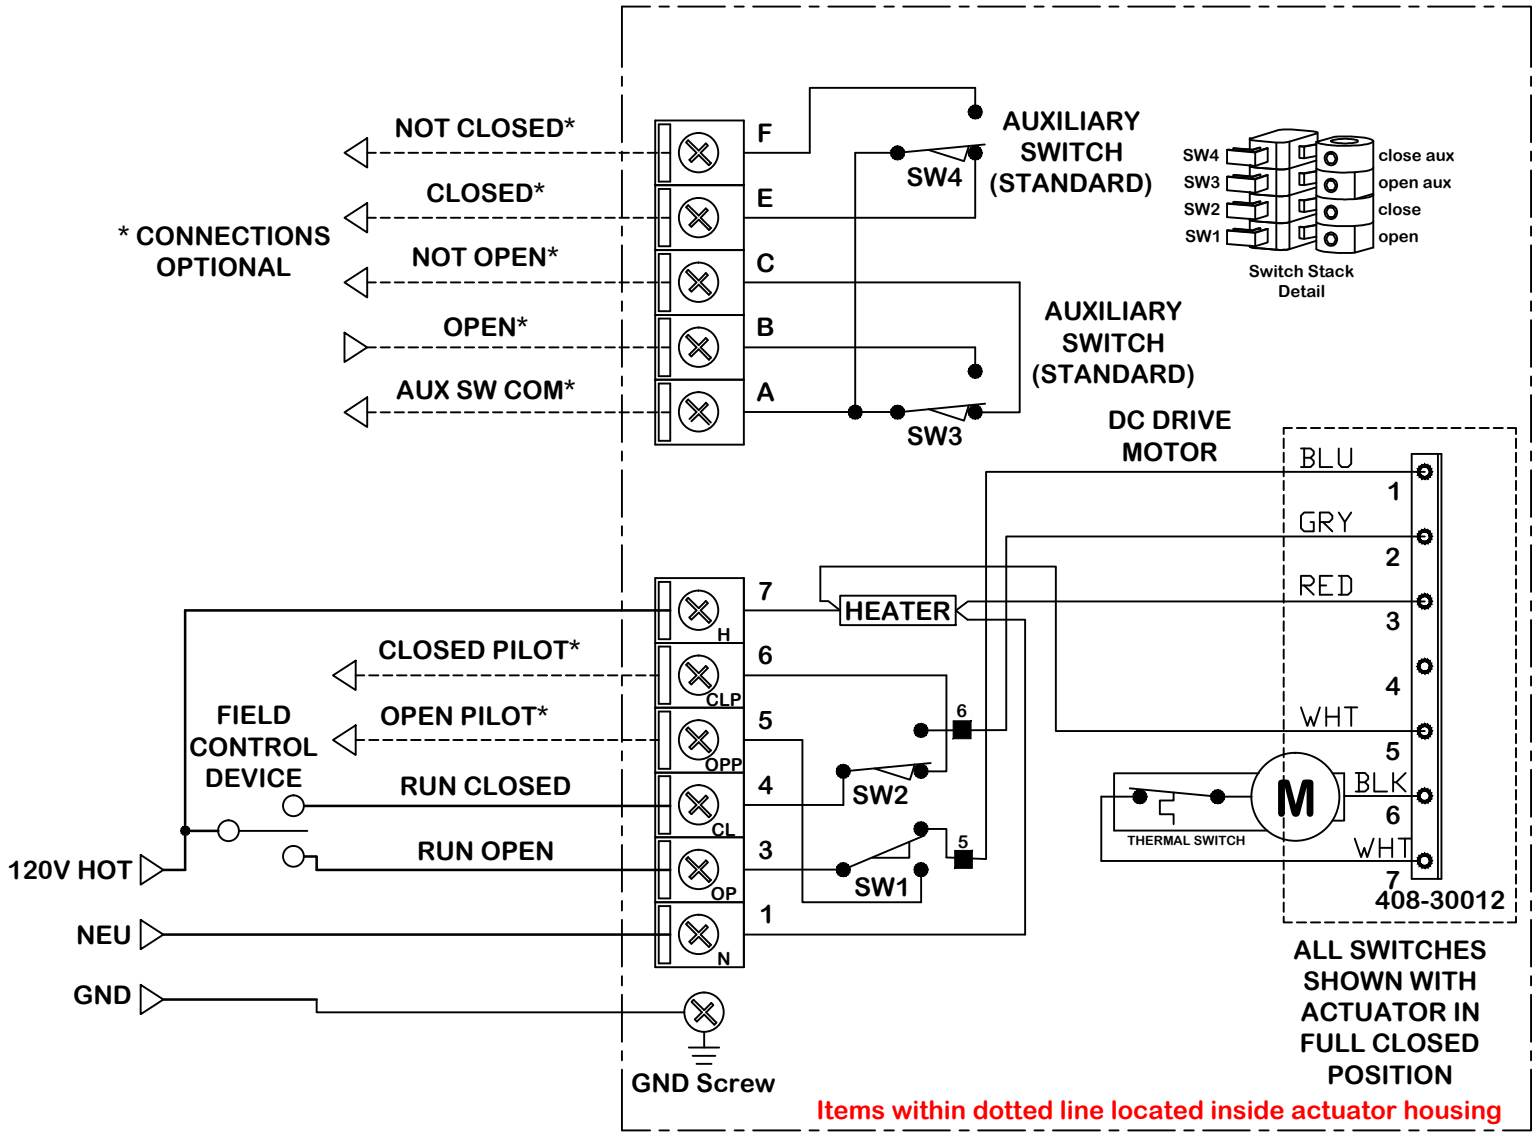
NOT CLOSED*
CLOSED*
* CONNECTIONS OPTIONAL
NOT OPEN*
OPEN*
AUX SW COM*
F
E
C
B
A
AUXILIARY SWITCH (STANDARD)
SW4
AUXILIARY SWITCH (STANDARD)
SW3
SW4
SW3
SW2
SW1
close aux
open aux
close
open
Switch Stack Detail
DC DRIVE MOTOR
BLU
1
GRY
2
RED
3
4
WHT
5
BLK
6
WHT
7
408-30012
7
HEATER
H
CLOSED PILOT*
6
CLP
FIELD CONTROL DEVICE
OPEN PILOT*
5
OPP
6
RUN CLOSED
4
CL
SW2
RUN OPEN
3
OP
5
SW1
120V HOT
NEU
1
N
GND
GND Screw
THERMAL SWITCH
M
ALL SWITCHES SHOWN WITH ACTUATOR IN FULL CLOSED POSITION
Items within dotted line located inside actuator housing